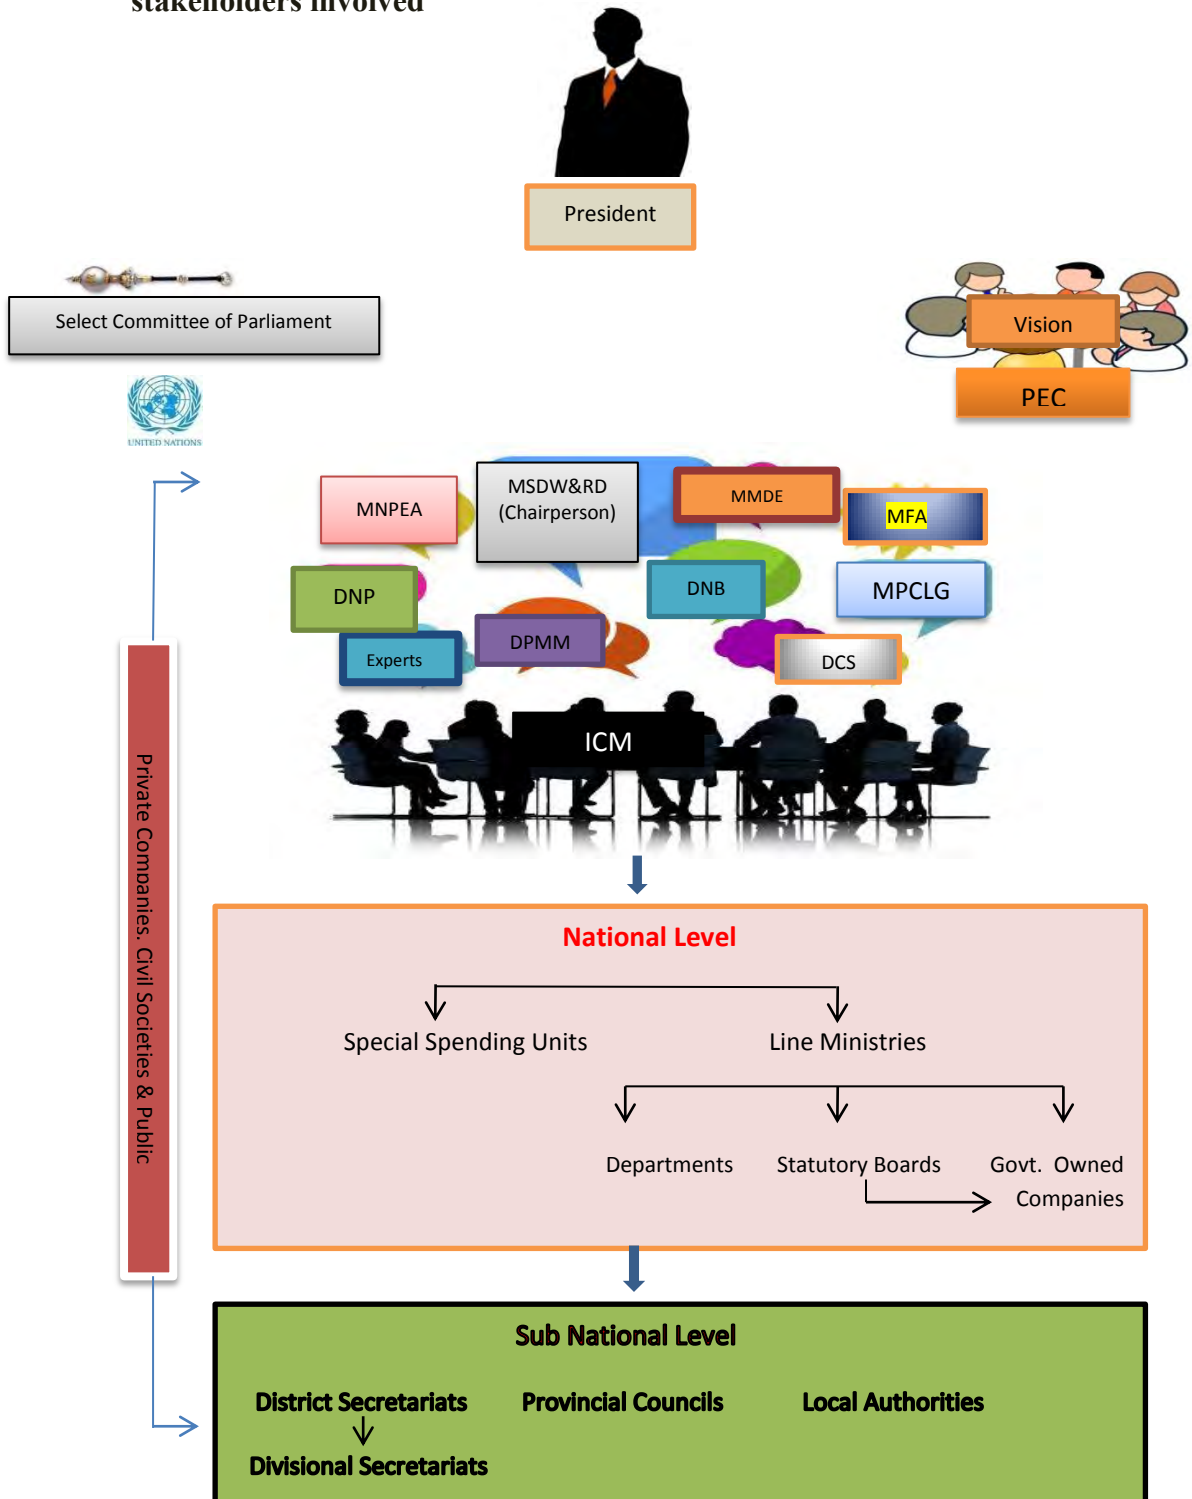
stakeholders involved

President

Select Committee of Parliament

UNITED NATIONS

Vision

PEC

MNPEA

MSDW&RD (Chairperson)

MMDE

MFA

DNP

DNB

MPCLG

Experts

DPMM

DCS

ICM

Private Companies, Civil Societies & Public

National Level

Special Spending Units

Line Ministries

Departments

Statutory Boards

Govt. Owned Companies

Sub National Level

District Secretariats

Provincial Councils

Local Authorities

Divisional Secretariats